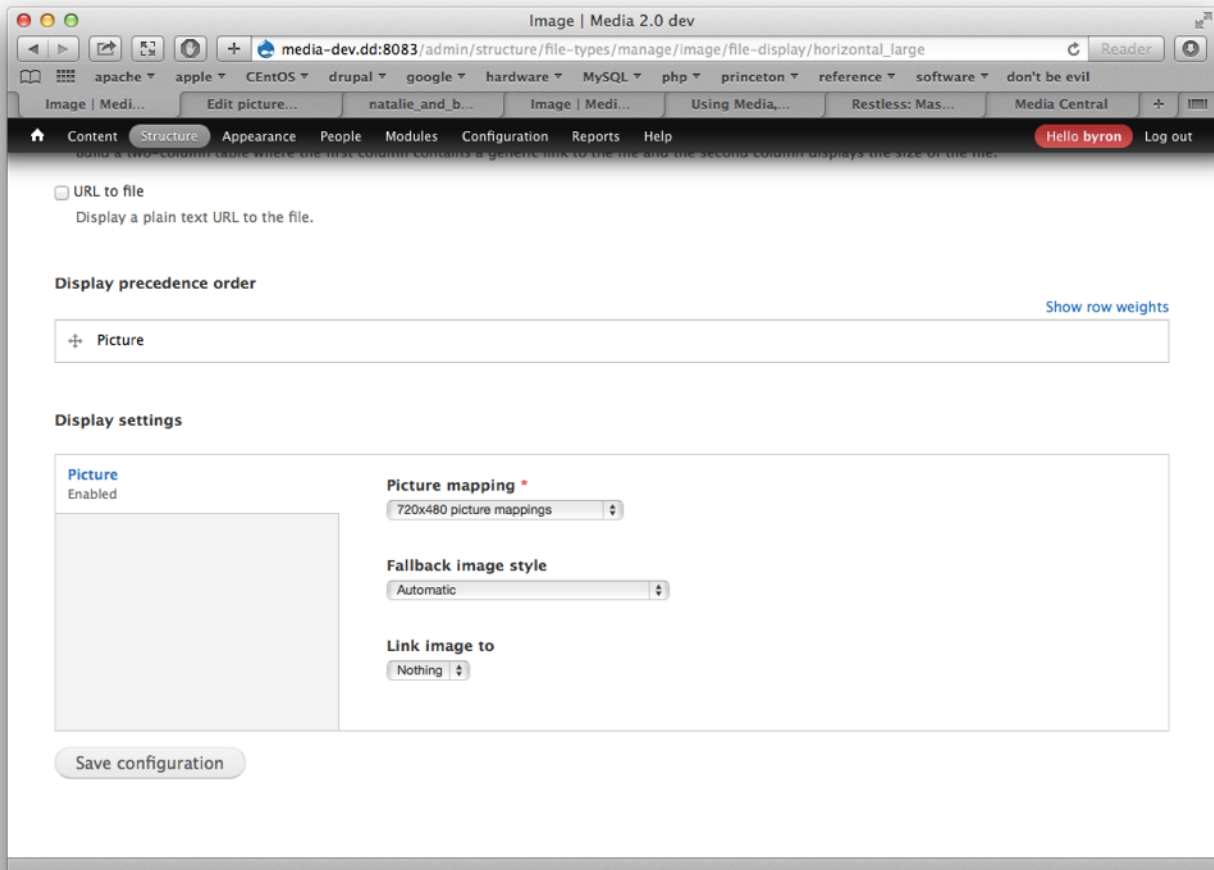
Image | Media 2.0 dev

media-dev.dd:8083/admin/structure/file-types/manage/image/file-display/horizontal_large

Reader

apache ▾ apple ▾ CEntOS ▾ drupal ▾ google ▾ hardware ▾ MySQL ▾ php ▾ princeton ▾ reference ▾ software ▾ don't be evil

Image | Medi... | Edit picture... | natalie_and_b... | Image | Medi... | Using Media,... | Restless: Mas... | Media Central

Content Structure Appearance People Modules Configuration Reports Help Hello byron Log out

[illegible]

URL to file

Display a plain text URL to the file.

Display precedence order

Show row weights

Picture

Display settings

Picture
Enabled

Picture mapping *
720x480 picture mappings

Fallback image style
Automatic

Link image to
Nothing

Save configuration